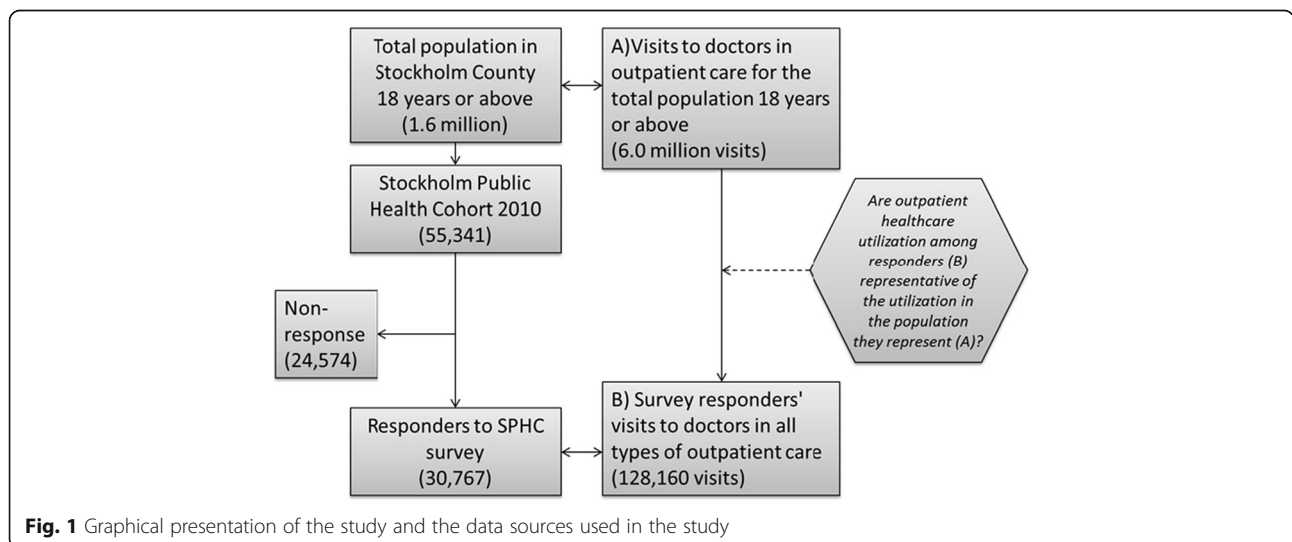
Total population in Stockholm County 18 years or above (1.6 million)

A)Visits to doctors in outpatient care for the total population 18 years or above (6.0 million visits)

Stockholm Public Health Cohort 2010 (55,341)

Are outpatient healthcare utilization among responders (B) representative of the utilization in the population they represent (A)?

Non-response (24,574)

Responders to SPHC survey (30,767)

B) Survey responders' visits to doctors in all types of outpatient care (128,160 visits)

**Fig. 1** Graphical presentation of the study and the data sources used in the study